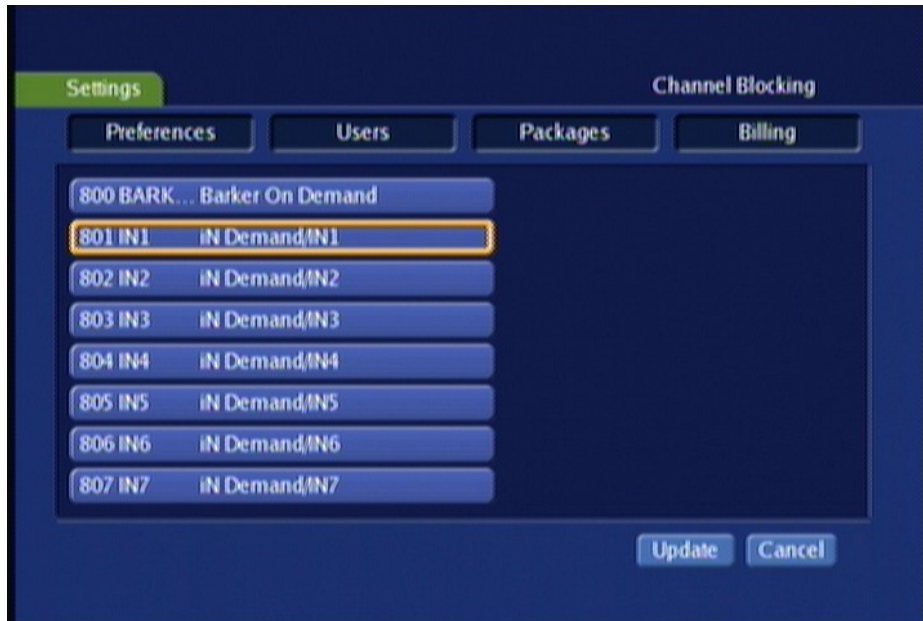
Settings

Channel Blocking

Preferences Users Packages Billing

800 BARK… Barker On Demand

801 IN1 iN Demand/IN1

802 IN2 iN Demand/IN2

803 IN3 iN Demand/IN3

804 IN4 iN Demand/IN4

805 IN5 iN Demand/IN5

806 IN6 iN Demand/IN6

807 IN7 iN Demand/IN7

Update Cancel